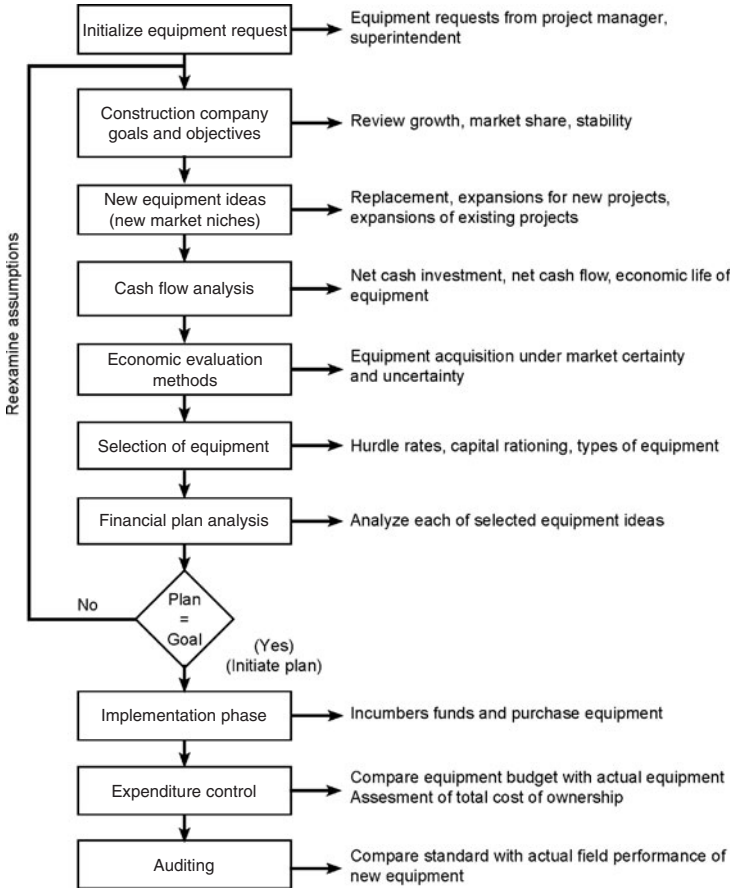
Initialize equipment request

Equipment requests from project manager, superintendent

Construction company goals and objectives

Review growth, market share, stability

New equipment ideas (new market niches)

Replacement, expansions for new projects, expansions of existing projects

Cash flow analysis

Net cash investment, net cash flow, economic life of equipment

Economic evaluation methods

Equipment acquisition under market certainty and uncertainty

Selection of equipment

Hurdle rates, capital rationing, types of equipment

Financial plan analysis

Analyze each of selected equipment ideas

Reexamine assumptions

No

Plan = Goal

(Yes) (Initiate plan)

Implementation phase

Incumbers funds and purchase equipment

Expenditure control

Compare equipment budget with actual equipment
Assesment of total cost of ownership

Auditing

Compare standard with actual field performance of new equipment